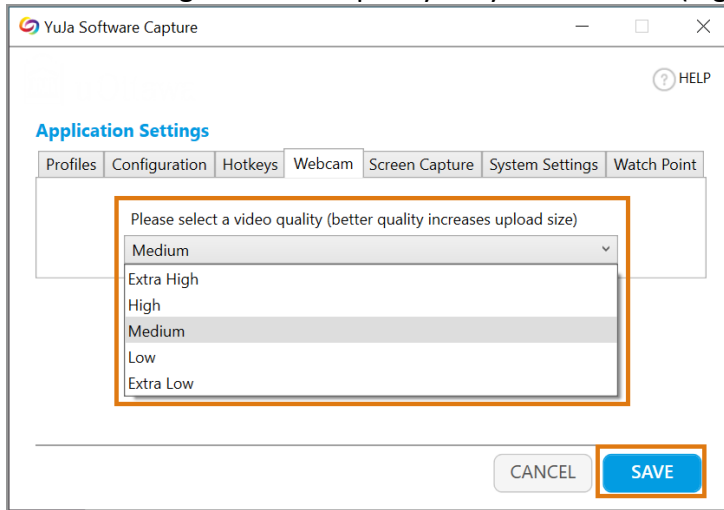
YuJa Software Capture

HELP

Application Settings

Profiles | Configuration | Hotkeys | Webcam | Screen Capture | System Settings | Watch Point

Please select a video quality (better quality increases upload size)

Medium

Extra High
High
Medium
Low
Extra Low

CANCEL
SAVE